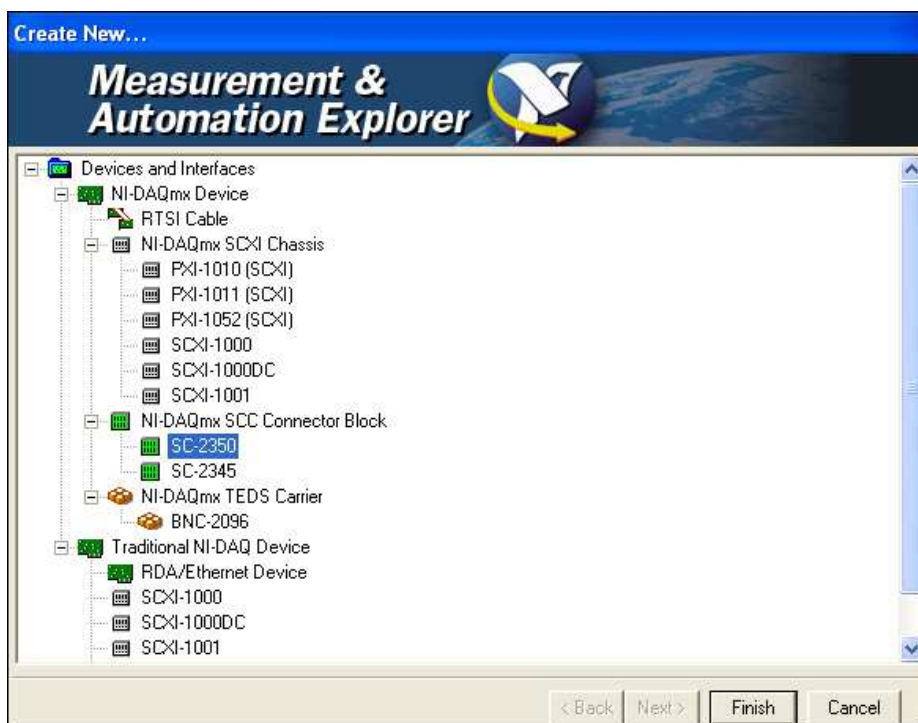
Create New...

Measurement & Automation Explorer

Devices and Interfaces
NI-DAQmx Device
RTSI Cable
NI-DAQmx SCXI Chassis
PXI-1010 (SCXI)
PXI-1011 (SCXI)
PXI-1052 (SCXI)
SCXI-1000
SCXI-1000DC
SCXI-1001
NI-DAQmx SCC Connector Block
SC-2350
SC-2345
NI-DAQmx TEDS Carrier
BNC-2096
Traditional NI-DAQ Device
RDA/Ethernet Device
SCXI-1000
SCXI-1000DC
SCXI-1001

< Back | Next > | Finish | Cancel